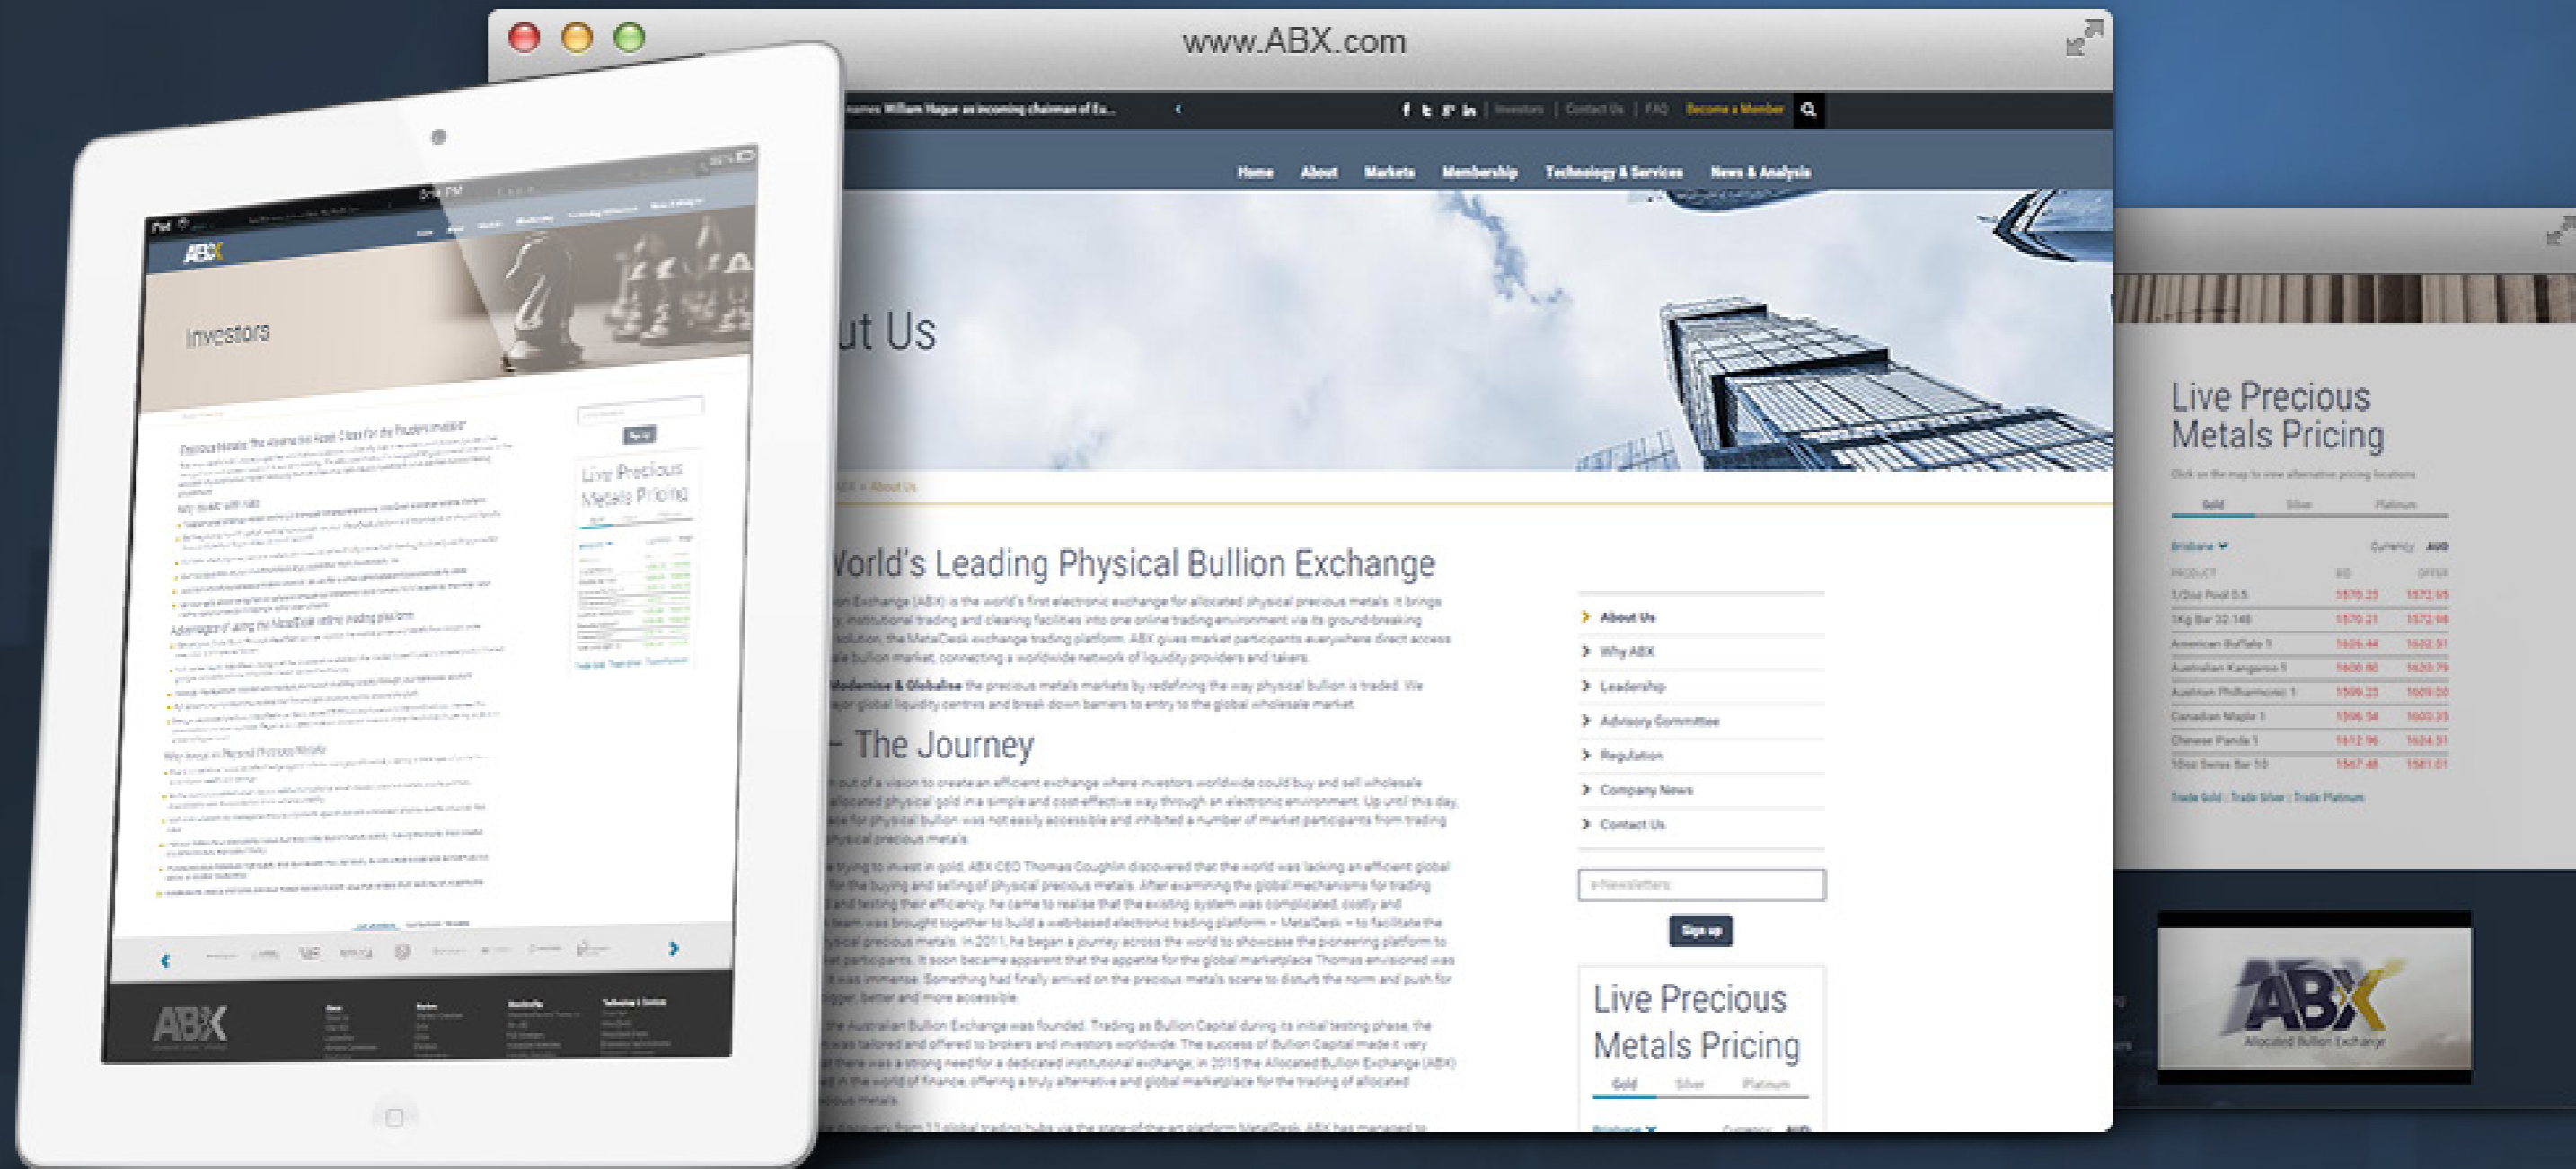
www.ABX.com

names William Hague as incoming chairman of Ex...

Investors | Contact Us | FAQ | Become a Member

Home About Markets Membership Technology & Services News & Analysis

ut Us

ABX > About Us

Vorld's Leading Physical Bullion Exchange

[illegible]

Modernise & Globalise the precious metals markets by redefining the way physical bullion is traded. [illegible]

– The Journey

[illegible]

About Us
Why ABX
Leadership
Advisory Committee
Regulation
Company News
Contact Us

e-Newsletters

Sign up

Live Precious Metals Pricing

Gold Silver Platinum

Investors

Live Precious Metals Pricing

ABX

Live Precious Metals Pricing

Click on the map to view alternative pricing locations

Gold Silver Platinum

Brisbane Currency: AUD

| PRODUCT | BID | OFFER |
|---|---|---|
| 1/2oz Pool 0.5 | 1570.23 | 1572.95 |
| 1Kg Bar 32.148 | 1570.21 | 1572.98 |
| American Buffalo 1 | 1626.44 | 1632.51 |
| Australian Kangaroo 1 | 1606.80 | 1620.79 |
| Austrian Philharmonic 1 | 1599.23 | 1609.00 |
| Canadian Maple 1 | 1596.34 | 1602.33 |
| Chinese Panda 1 | 1612.96 | 1624.51 |
| 10oz Swiss Bar 10 | 1567.48 | 1581.01 |

Trade Gold | Trade Silver | Trade Platinum

ABX
Allocated Bullion Exchange